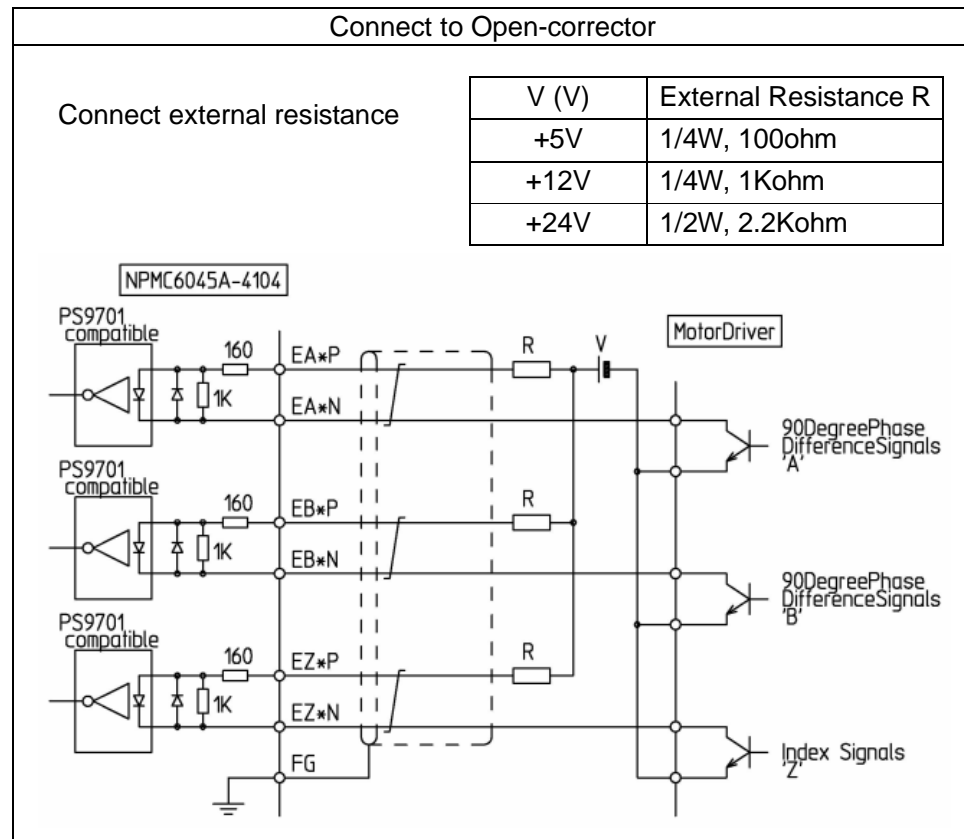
Connect to Open-corrector

Connect external resistance

| V (V) | External Resistance R |
|---|---|
| +5V | 1/4W, 100ohm |
| +12V | 1/4W, 1Kohm |
| +24V | 1/2W, 2.2Kohm |

NPMC6045A-4104

PS9701 compatible

160

1K

EA*P

EA*N

PS9701 compatible

160

1K

EB*P

EB*N

PS9701 compatible

160

1K

EZ*P

EZ*N

FG

R

V

R

R

MotorDriver

90DegreePhase DifferenceSignals 'A'

90DegreePhase DifferenceSignals 'B'

Index Signals 'Z'